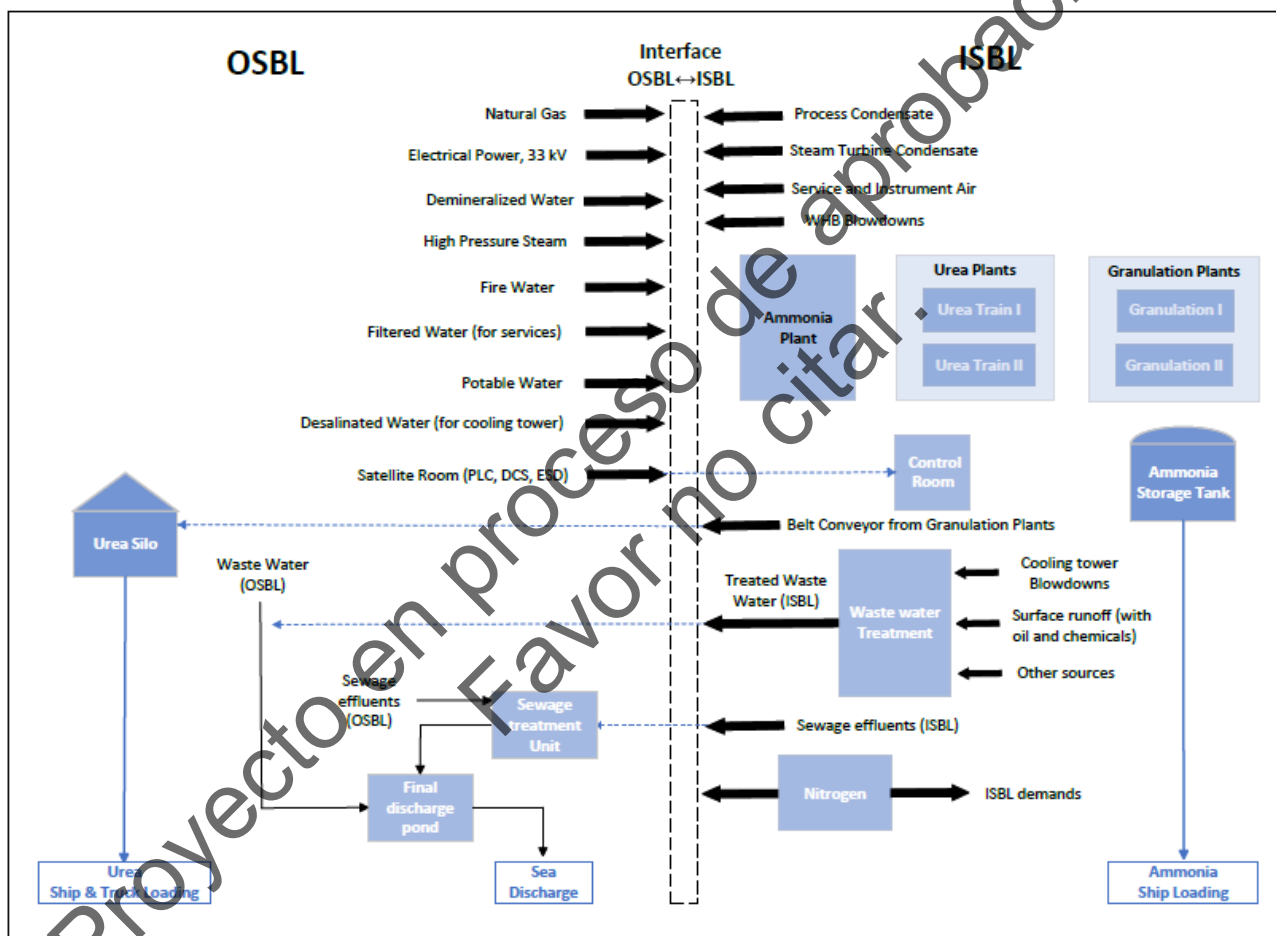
OSBL

Interface
OSBL↔ISBL

ISBL

Natural Gas
Electrical Power, 33 kV
Demineralized Water
High Pressure Steam
Fire Water
Filtered Water (for services)
Potable Water
Desalinated Water (for cooling tower)
Satellite Room (PLC, DCS, ESD)

Process Condensate
Steam Turbine Condensate
Service and Instrument Air
WHB Blowdowns

Ammonia Plant

Urea Plants
Urea Train I
Urea Train II

Granulation Plants
Granulation I
Granulation II

Control Room

Ammonia Storage Tank

Urea Silo

Belt Conveyor from Granulation Plants

Waste Water (OSBL)

Treated Waste Water (ISBL)

Waste water Treatment

Cooling tower Blowdowns
Surface runoff (with oil and chemicals)
Other sources

Sewage effluents (OSBL)

Sewage treatment Unit

Sewage effluents (ISBL)

Final discharge pond

Nitrogen

ISBL demands

Urea Ship & Truck Loading

Sea Discharge

Ammonia Ship Loading

Proyecto en proceso de aprobación. Favor no citar.